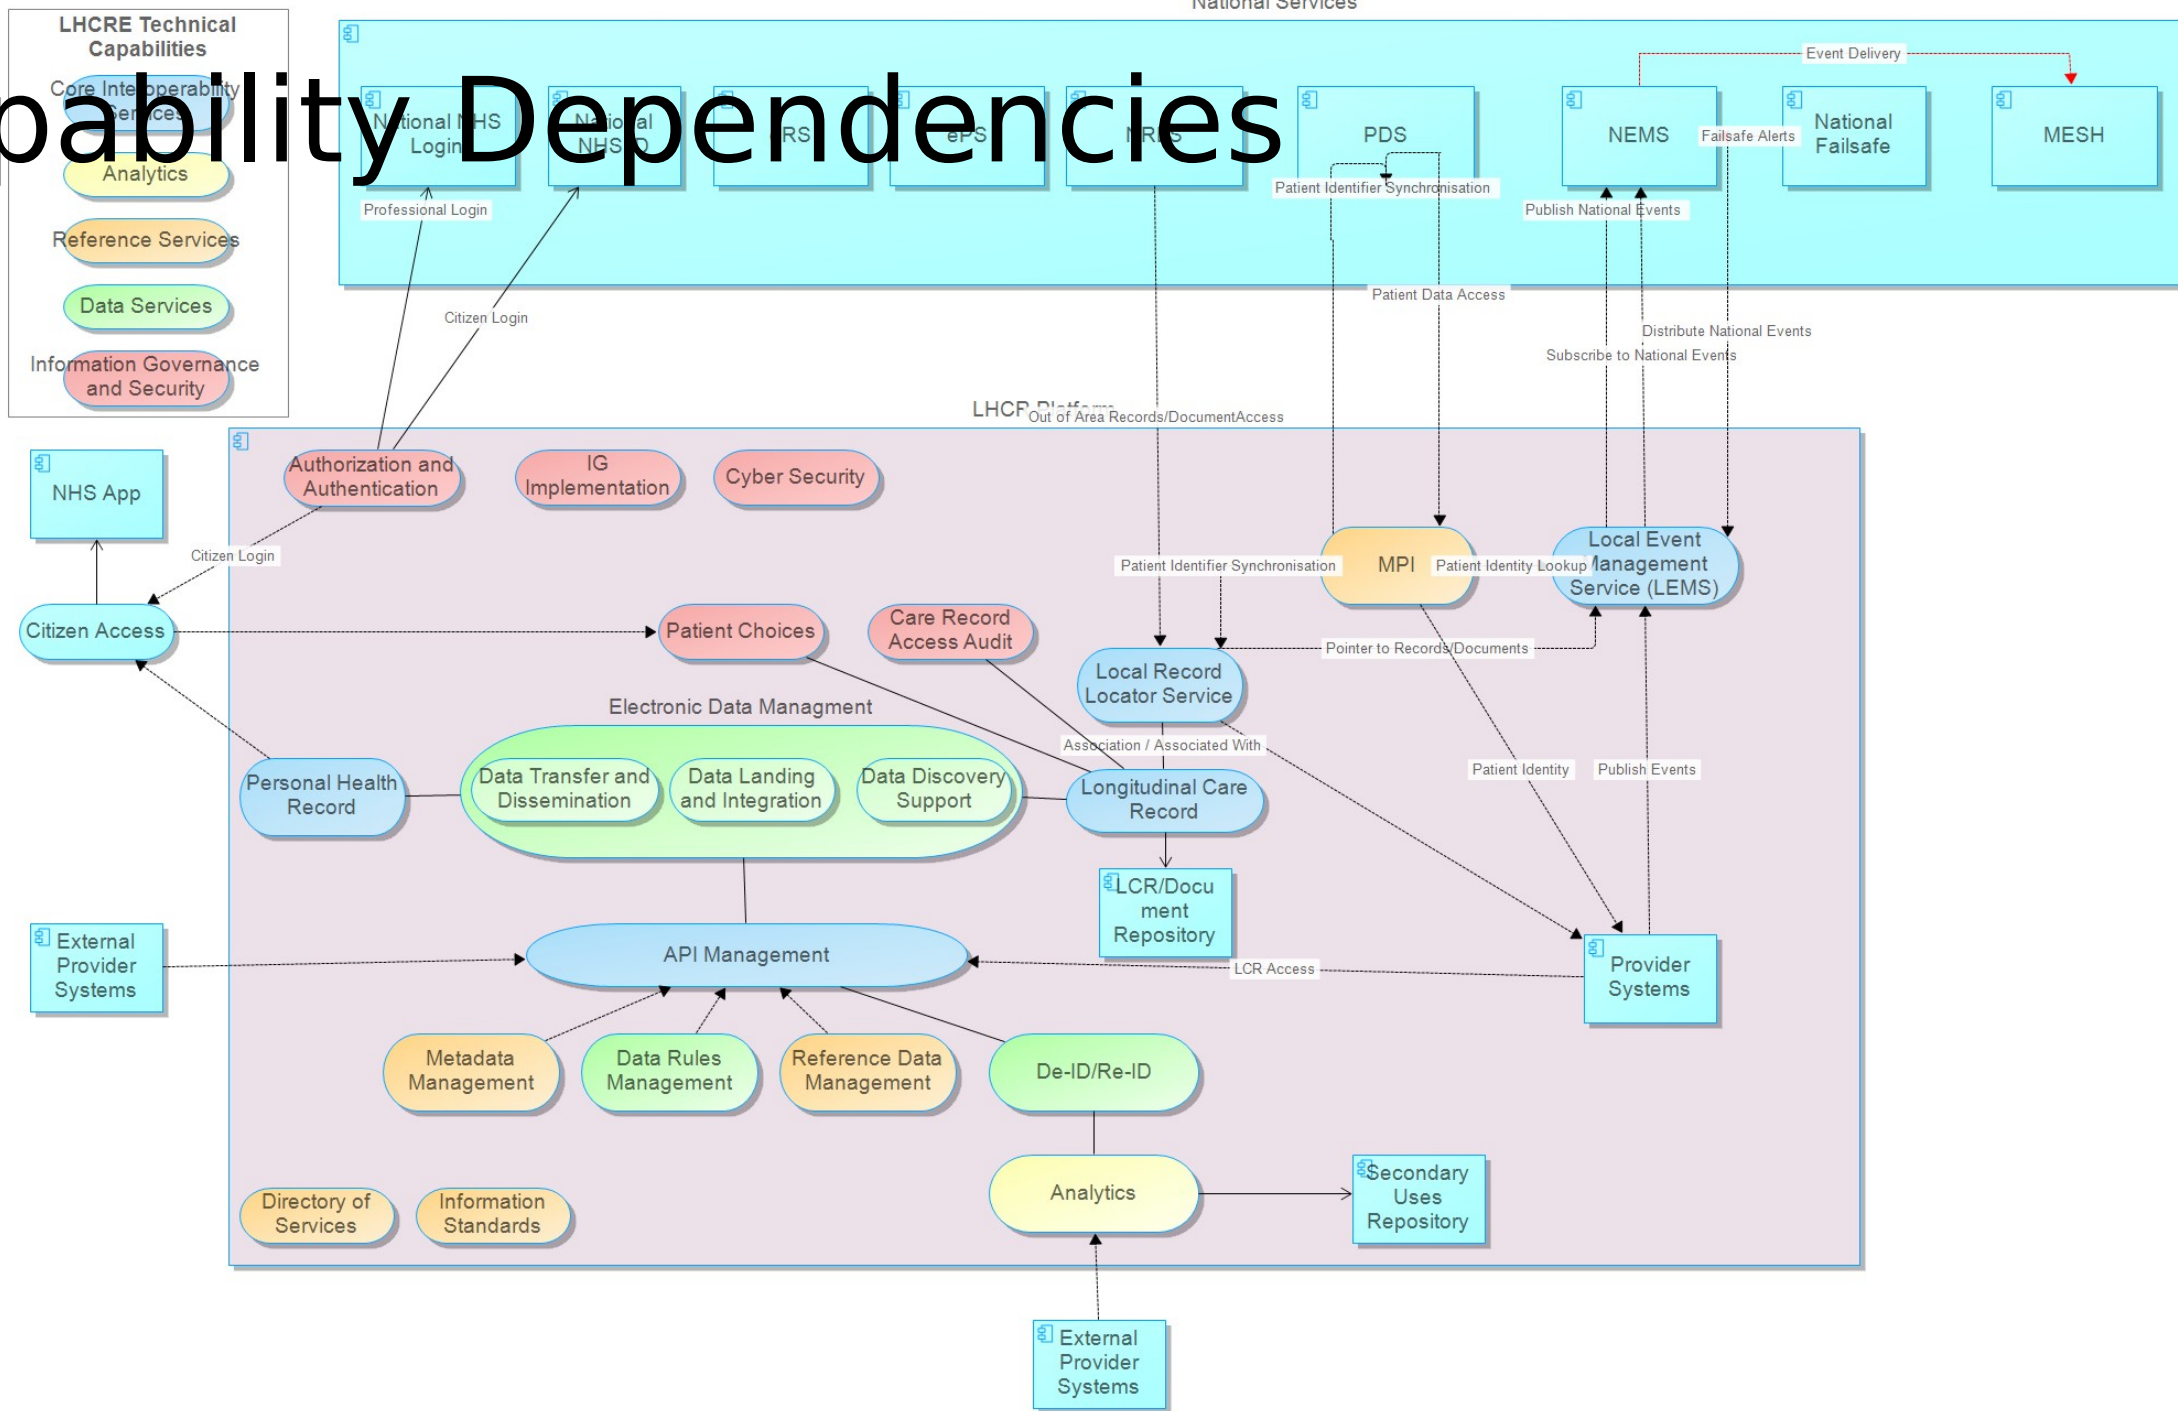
pability Dependencies

LHCRE Technical Capabilities

Core Interoperability Services

Analytics

Reference Services

Data Services

Information Governance and Security

National Services

National NHS Login

National NHS ID

RS

ePS

NRLS

PDS

NEMS

National Failsafe

MESH

Event Delivery

Failsafe Alerts

Patient Identifier Synchronisation

Publish National Events

Professional Login

Citizen Login

Patient Data Access

Distribute National Events

Subscribe to National Events

LHCR Platform

Out of Area Records/DocumentAccess

NHS App

Authorization and Authentication

IG Implementation

Cyber Security

Citizen Login

MPI

Patient Identifier Synchronisation

Patient Identity Lookup

Local Event Management Service (LEMS)

Citizen Access

Patient Choices

Care Record Access Audit

Pointer to Records/Documents

Local Record Locator Service

Electronic Data Managment

Association / Associated With

Patient Identity

Publish Events

Personal Health Record

Data Transfer and Dissemination

Data Landing and Integration

Data Discovery Support

Longitudinal Care Record

LCR/Document Repository

External Provider Systems

API Management

LCR Access

Provider Systems

Metadata Management

Data Rules Management

Reference Data Management

De-ID/Re-ID

Analytics

Secondary Uses Repository

Directory of Services

Information Standards

External Provider Systems